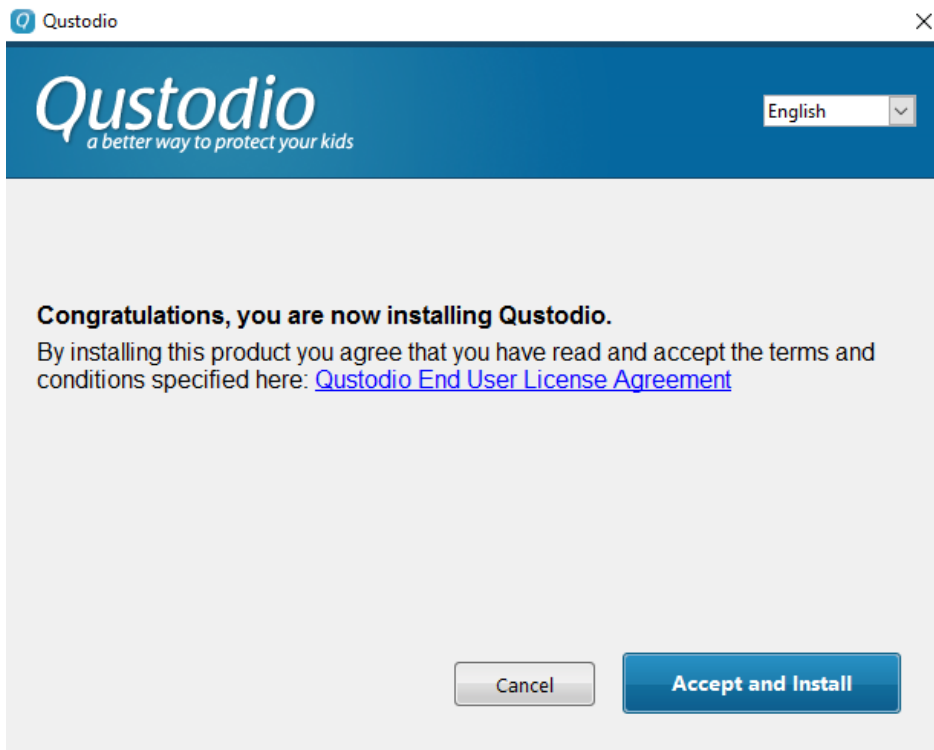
Qustodio

Qustodio
a better way to protect your kids

English

Congratulations, you are now installing Qustodio.
By installing this product you agree that you have read and accept the terms and conditions specified here: Qustodio End User License Agreement

Cancel

Accept and Install